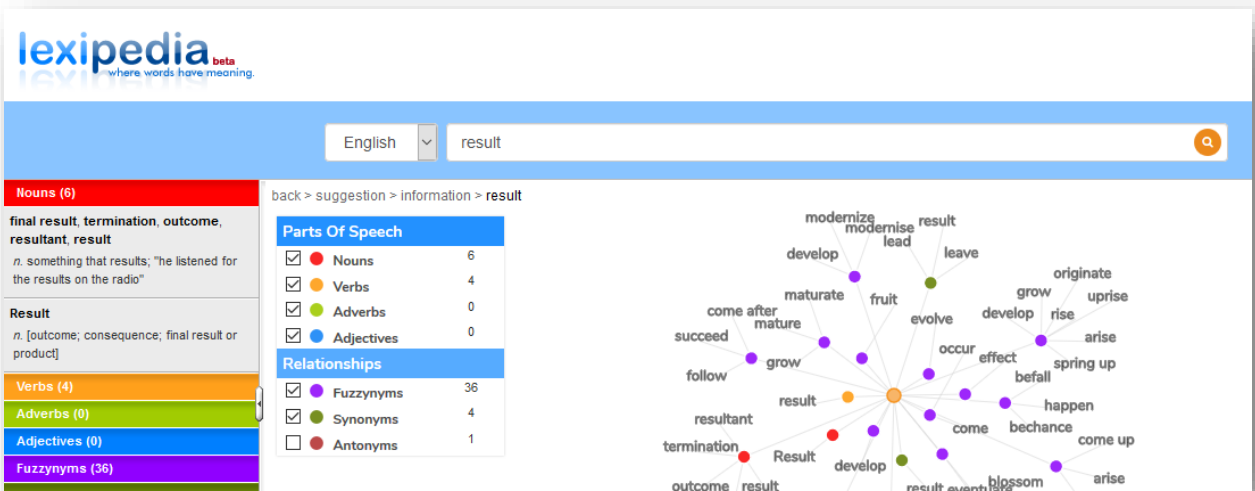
lexipedia beta
where words have meaning.

English

result

Nouns (6)

final result, termination, outcome, resultant, result

n. something that results; "he listened for the results on the radio"

Result

n. [outcome; consequence; final result or product]

Verbs (4)

Adverbs (0)

Adjectives (0)

Fuzzynyms (36)

back > suggestion > information > result

Parts Of Speech

| | | |
|---|---|---|
| ☑ | Nouns | 6 |
| ☑ | Verbs | 4 |
| ☑ | Adverbs | 0 |
| ☑ | Adjectives | 0 |

Relationships

| | | |
|---|---|---|
| ☑ | Fuzzynyms | 36 |
| ☑ | Synonyms | 4 |
| ☐ | Antonyms | 1 |

modernize modernise result lead leave develop originate grow uprise maturate fruit develop rise come after mature evolve arise succeed occur effect grow spring up befall follow result happen resultant come bechance termination come up Result develop outcome result result eventuate blossom arise